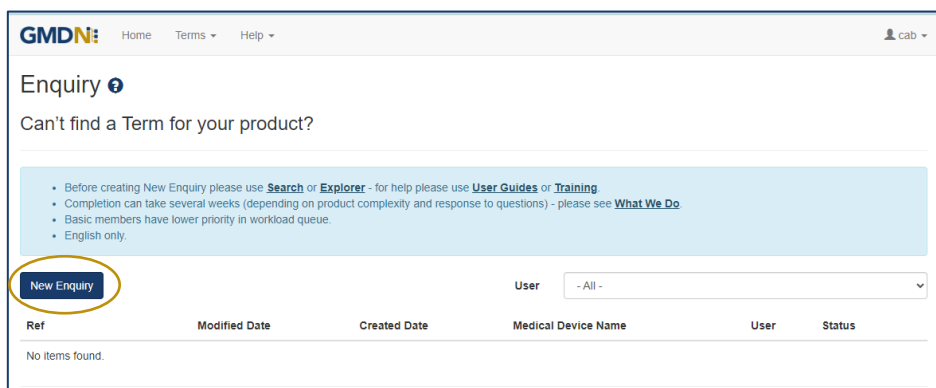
GMDN Home Terms ▾ Help ▾ cab ▾

Enquiry

Can't find a Term for your product?

- Before creating New Enquiry please use Search or Explorer - for help please use User Guides or Training.
- Completion can take several weeks (depending on product complexity and response to questions) - please see What We Do.
- Basic members have lower priority in workload queue.
- English only.

New Enquiry

User - All -

| Ref | Modified Date | Created Date | Medical Device Name | User | Status |
|---|---|---|---|---|---|
| No items found. | | | | | |